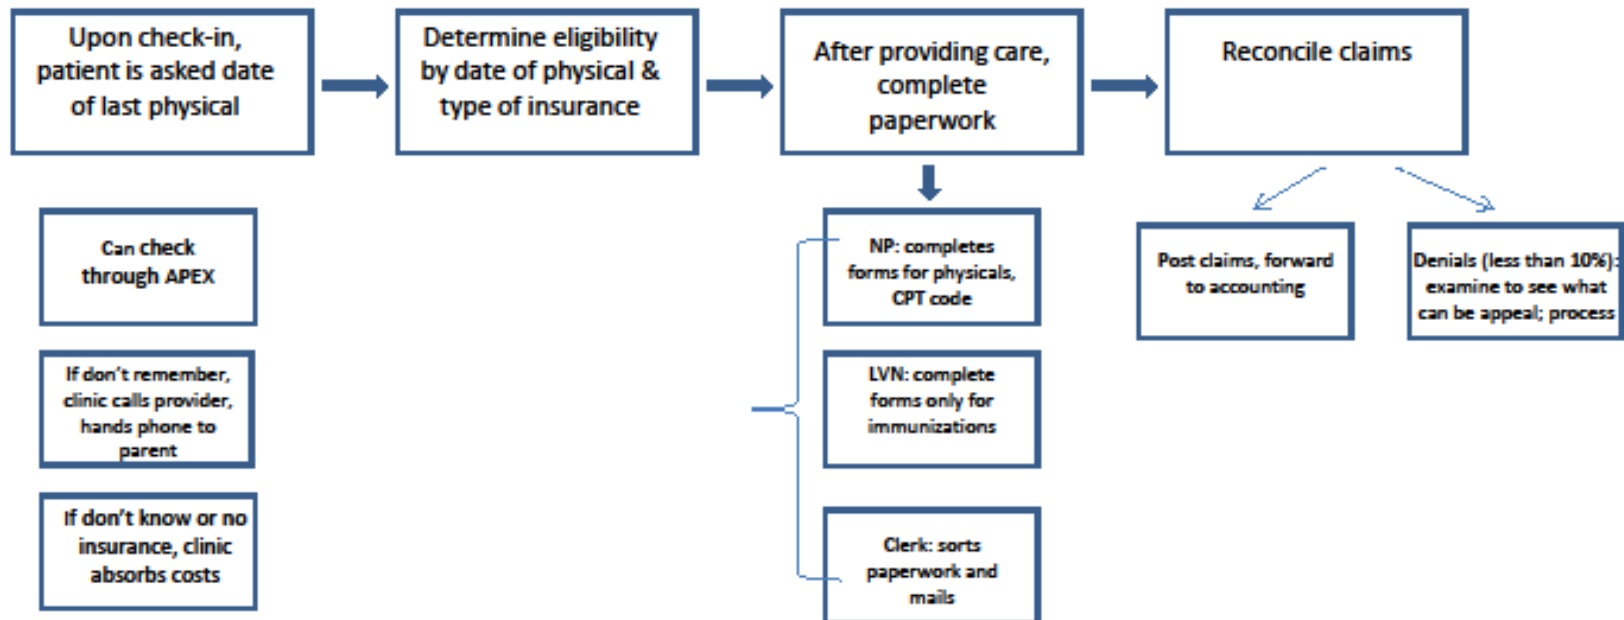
Upon check-in, patient is asked date of last physical

Determine eligibility by date of physical & type of insurance

After providing care, complete paperwork

Reconcile claims

Can check through APEX

If don't remember, clinic calls provider, hands phone to parent

If don't know or no insurance, clinic absorbs costs

NP: completes forms for physicals, CPT code

LVN: complete forms only for immunizations

Clerk: sorts paperwork and mails

Post claims, forward to accounting

Denials (less than 10%): examine to see what can be appeal; process